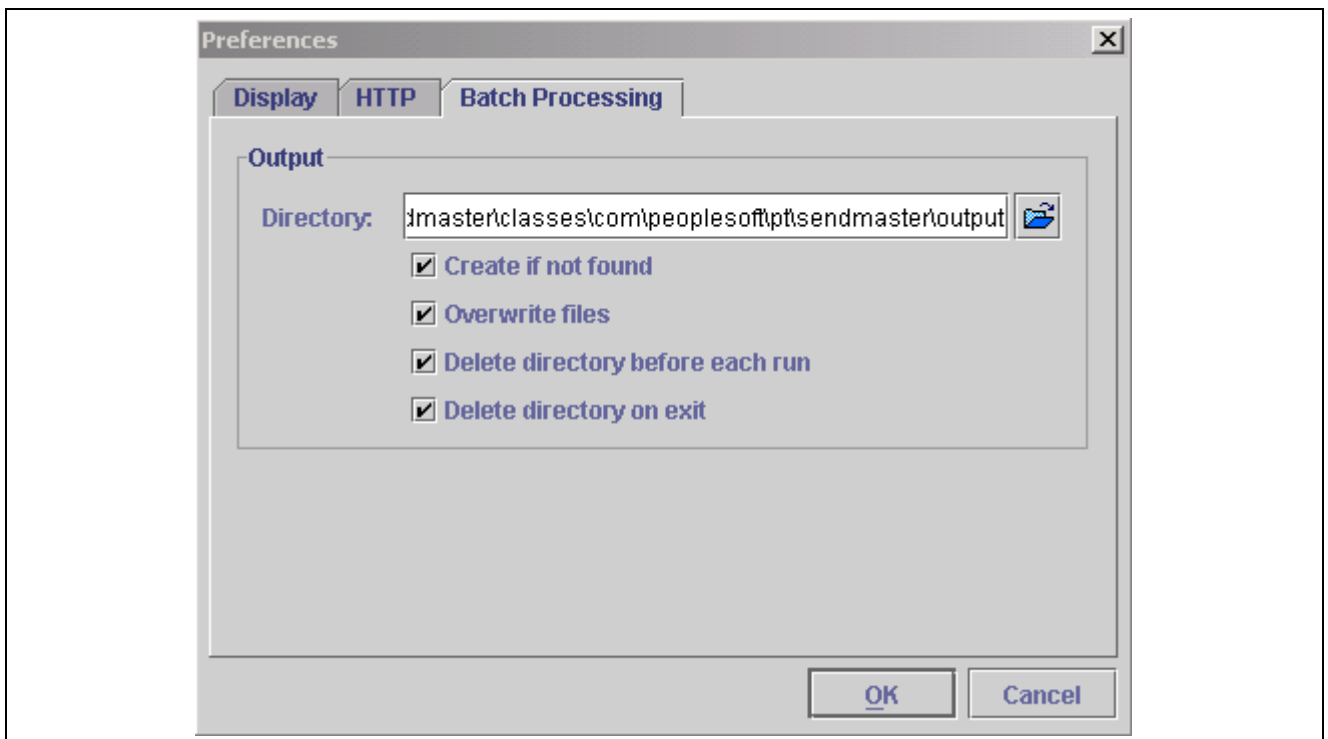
Preferences

Display HTTP Batch Processing

Output

Directory: dmaster\classes\com\peoplesoft\pt\sendmaster\output

Create if not found

Overwrite files

Delete directory before each run

Delete directory on exit

OK Cancel